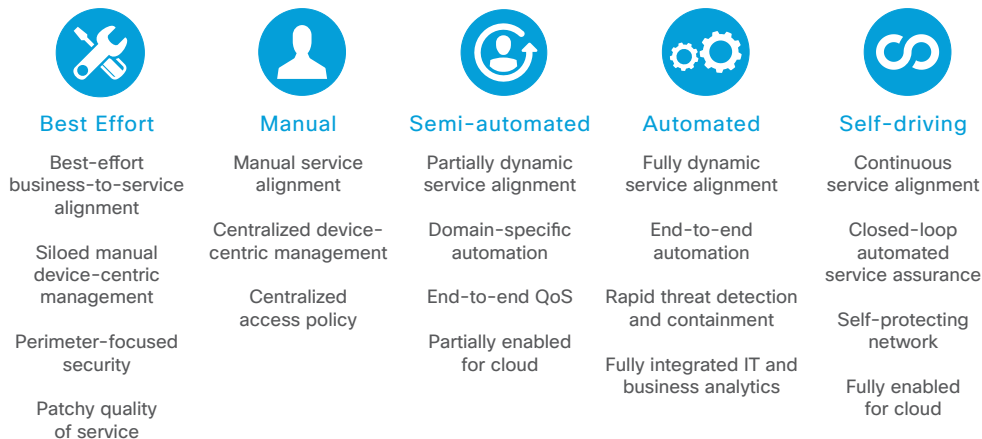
Best Effort

Best-effort business-to-service alignment

Siloed manual device-centric management

Perimeter-focused security

Patchy quality of service

Manual

Manual service alignment

Centralized device-centric management

Centralized access policy

Semi-automated

Partially dynamic service alignment

Domain-specific automation

End-to-end QoS

Partially enabled for cloud

Automated

Fully dynamic service alignment

End-to-end automation

Rapid threat detection and containment

Fully integrated IT and business analytics

Self-driving

Continuous service alignment

Closed-loop automated service assurance

Self-protecting network

Fully enabled for cloud